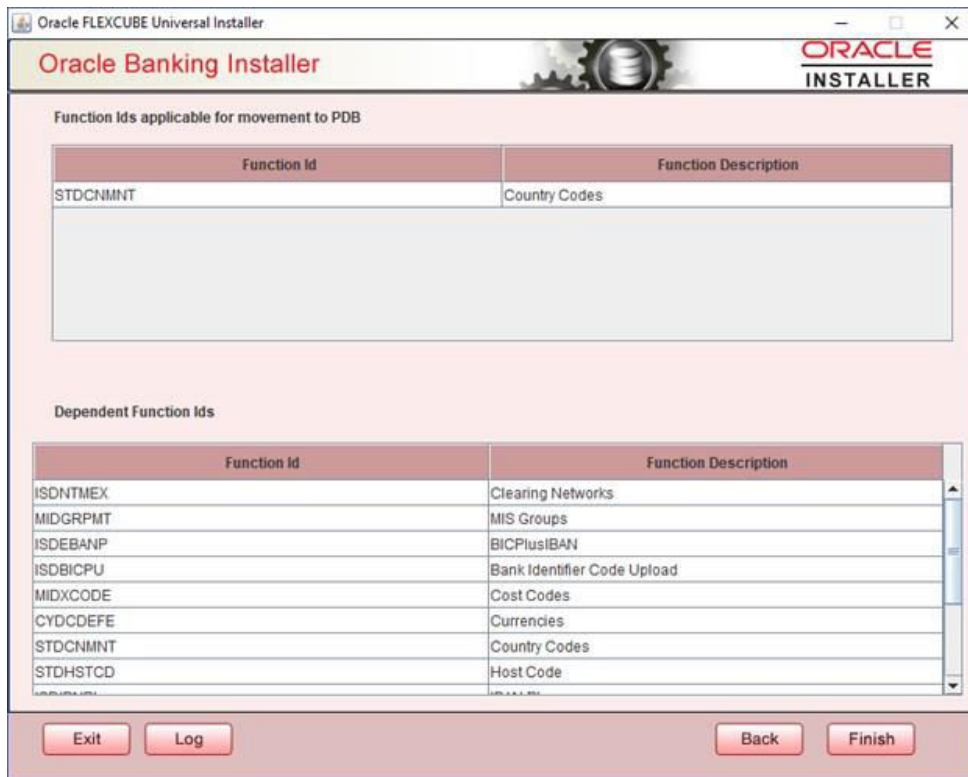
Oracle FLEXCUBE Universal Installer

Oracle Banking Installer

ORACLE
INSTALLER

Function Ids applicable for movement to PDB

| Function Id | Function Description |
|---|---|
| STDCNMNT | Country Codes |

Dependent Function Ids

| Function Id | Function Description |
|---|---|
| ISDNTMEX | Clearing Networks |
| MIDGRPMT | MIS Groups |
| ISDEBANP | BICPlusIBAN |
| ISDBICPU | Bank Identifier Code Upload |
| MIDXCODE | Cost Codes |
| CYDCDEFE | Currencies |
| STDCNMNT | Country Codes |
| STDHSTCD | Host Code |
| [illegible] | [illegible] |

Exit Log Back Finish